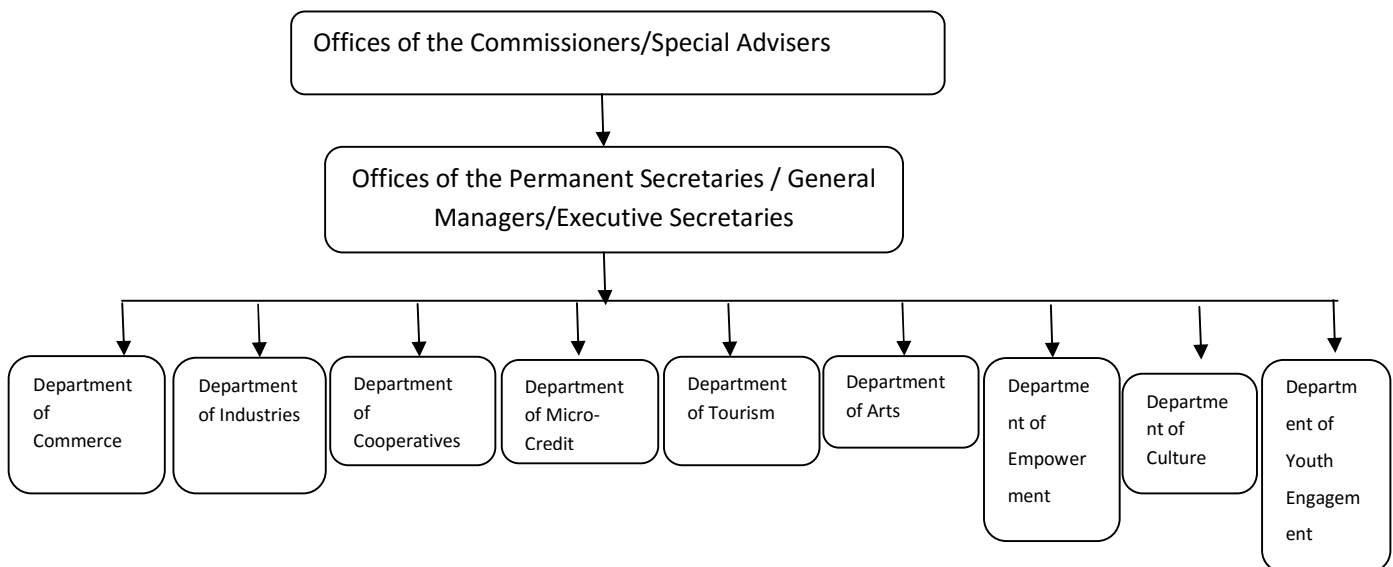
Offices of the Commissioners/Special Advisers

Offices of the Permanent Secretaries / General Managers/Executive Secretaries

Department of Commerce

Department of Industries

Department of Cooperatives

Department of Micro-Credit

Department of Tourism

Department of Arts

Department of Empowerment

Department of Culture

Department of Youth Engagement